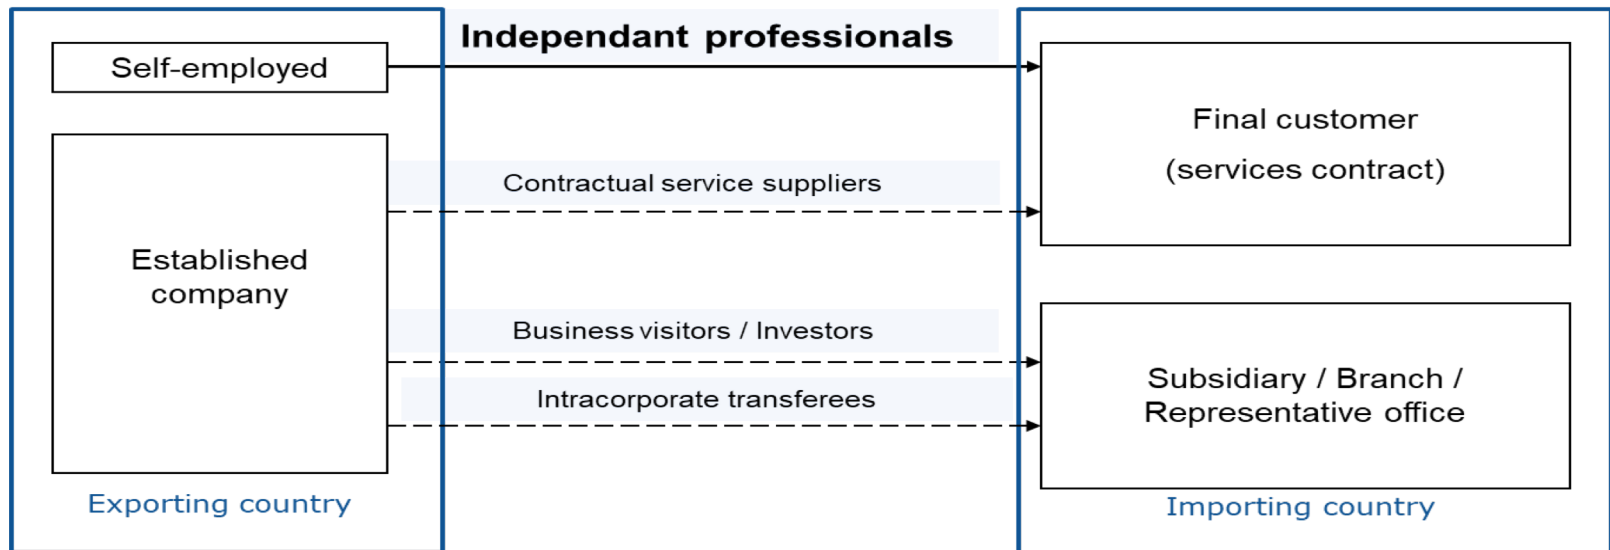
Independant professionals

Self-employed

Established company

Exporting country

Contractual service suppliers

Business visitors / Investors

Intracorporate transferees

Final customer

(services contract)

Subsidiary / Branch / Representative office

Importing country